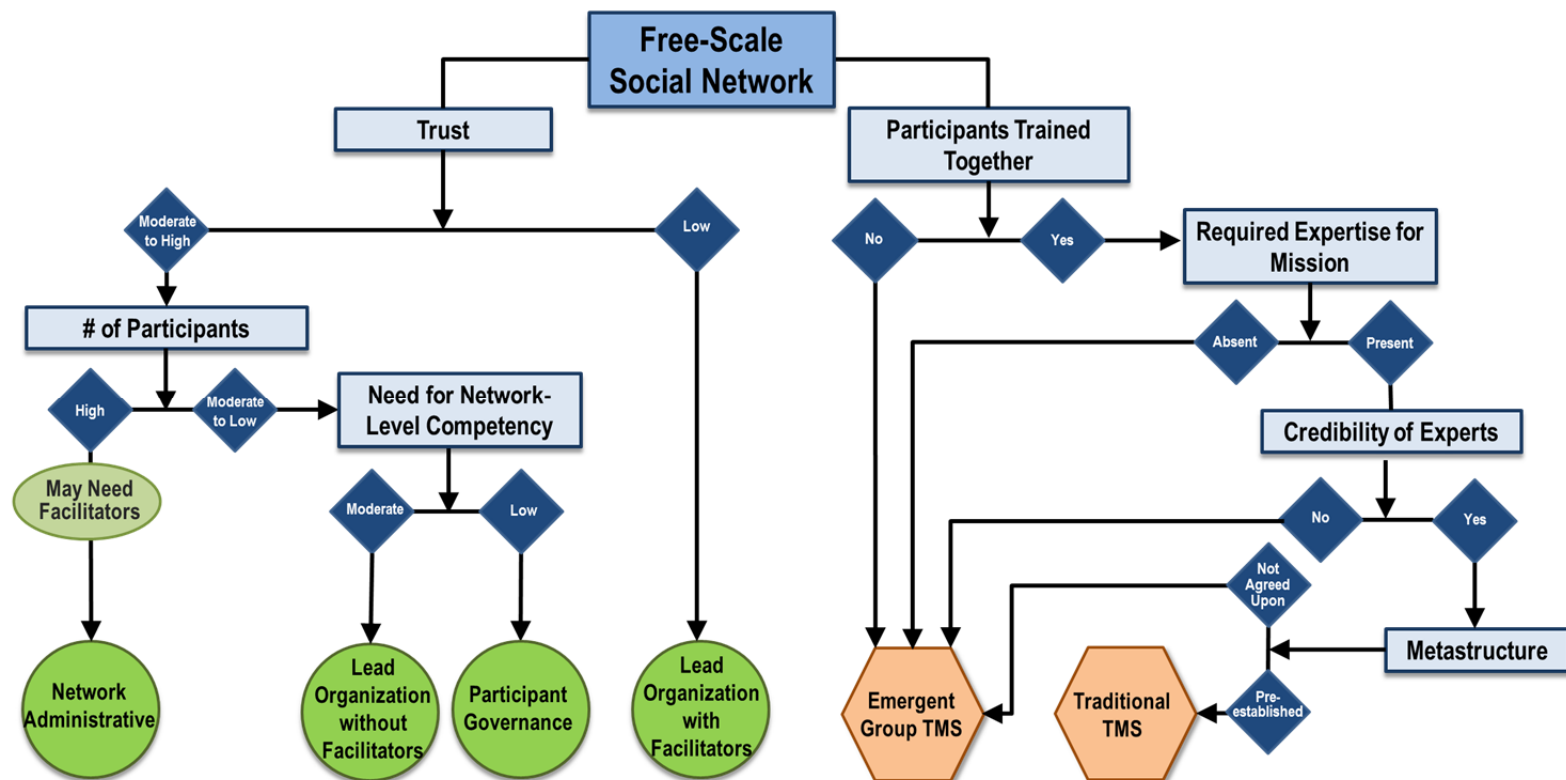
Free-Scale Social Network

Trust

Moderate to High

Low

# of Participants

High

Moderate to Low

Need for Network-Level Competency

May Need Facilitators

Moderate

Low

Network Administrative

Lead Organization without Facilitators

Participant Governance

Lead Organization with Facilitators

Participants Trained Together

No

Yes

Required Expertise for Mission

Absent

Present

Credibility of Experts

No

Yes

Not Agreed Upon

Metastructure

Pre-established

Emergent Group TMS

Traditional TMS